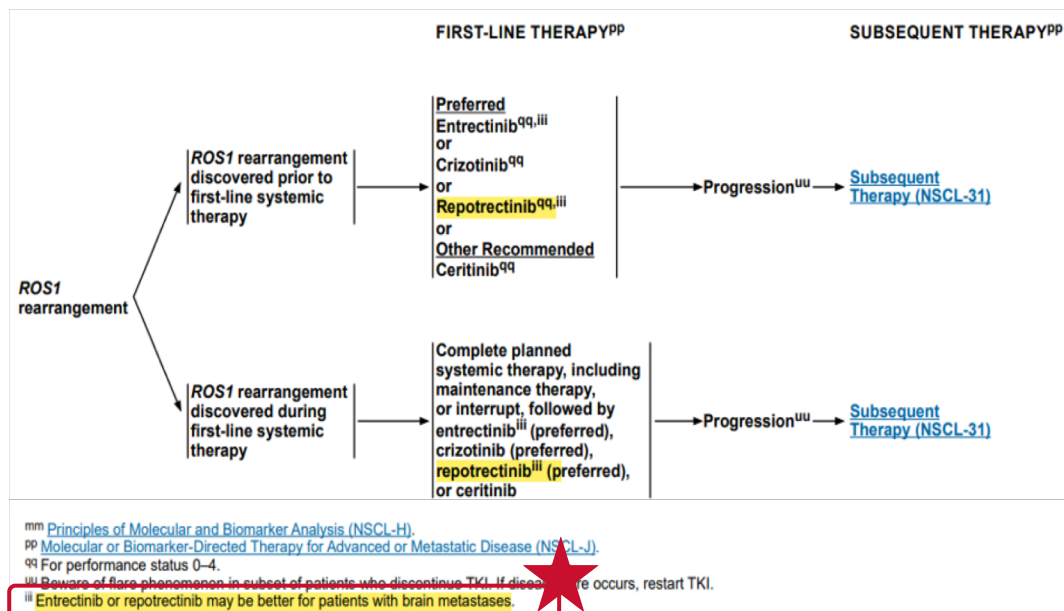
FIRST-LINE THERAPY$^{pp}$

SUBSEQUENT THERAPY$^{pp}$

ROS1 rearrangement

ROS1 rearrangement discovered prior to first-line systemic therapy

Preferred
Entrectinib$^{qq,iii}$
or
Crizotinib$^{qq}$
or
Repotrectinib$^{qq,iii}$
or
Other Recommended
Ceritinib$^{qq}$

Progression$^{uu}$

Subsequent Therapy (NSCL-31)

ROS1 rearrangement discovered during first-line systemic therapy

Complete planned systemic therapy, including maintenance therapy, or interrupt, followed by entrectinib$^{iii}$ (preferred), crizotinib (preferred), repotrectinib$^{iii}$ (preferred), or ceritinib

Progression$^{uu}$

Subsequent Therapy (NSCL-31)

$^{mm}$ Principles of Molecular and Biomarker Analysis (NSCL-H).
$^{pp}$ Molecular or Biomarker-Directed Therapy for Advanced or Metastatic Disease (NSCL-J).
$^{qq}$ For performance status 0–4.
$^{uu}$ Beware of flare phenomenon in subset of patients who discontinue TKI. If disease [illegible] occurs, restart TKI.
$^{iii}$ Entrectinib or repotrectinib may be better for patients with brain metastases.